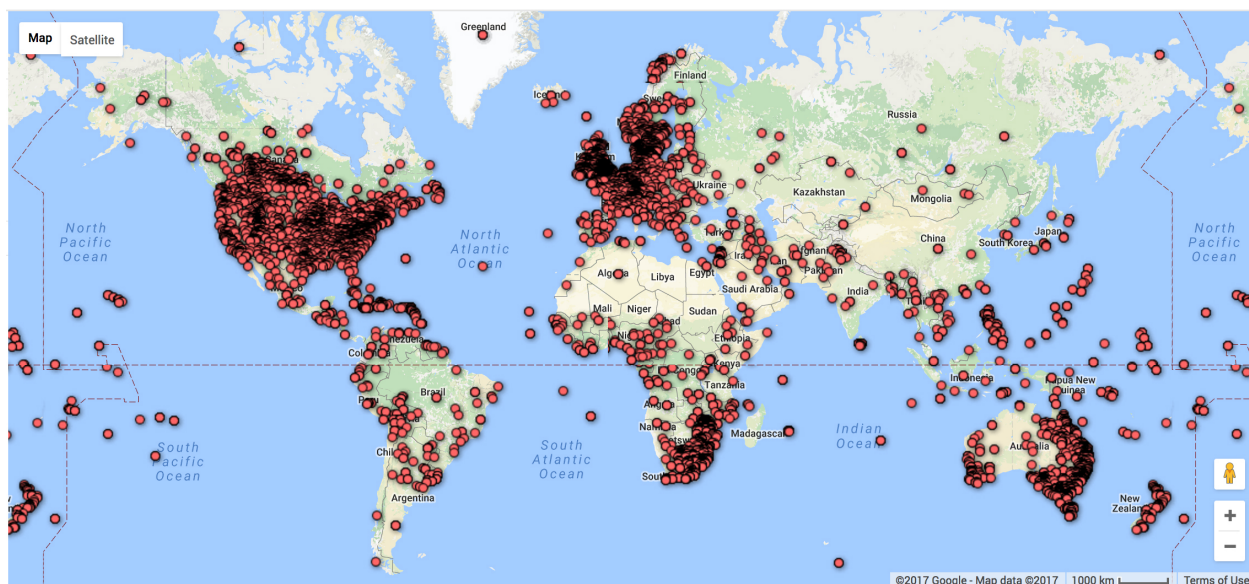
Map
Satellite

Greenland
Finland
Russia
Ukraine
Kazakhstan
Mongolia
China
South Korea
Japan
North Pacific Ocean
North Atlantic Ocean
North Pacific Ocean
Algeria
Libya
Egypt
Saudi Arabia
Pakistan
India
Mali
Niger
Sudan
Ethiopia
Kenya
Tanzania
Madagascar
Brazil
Peru
Chile
Argentina
Indonesia
Papua New
Australia
New Zealand
South Pacific Ocean
South Atlantic Ocean
Indian Ocean
South

+
−
©2017 Google - Map data ©2017
1000 km
Terms of Use